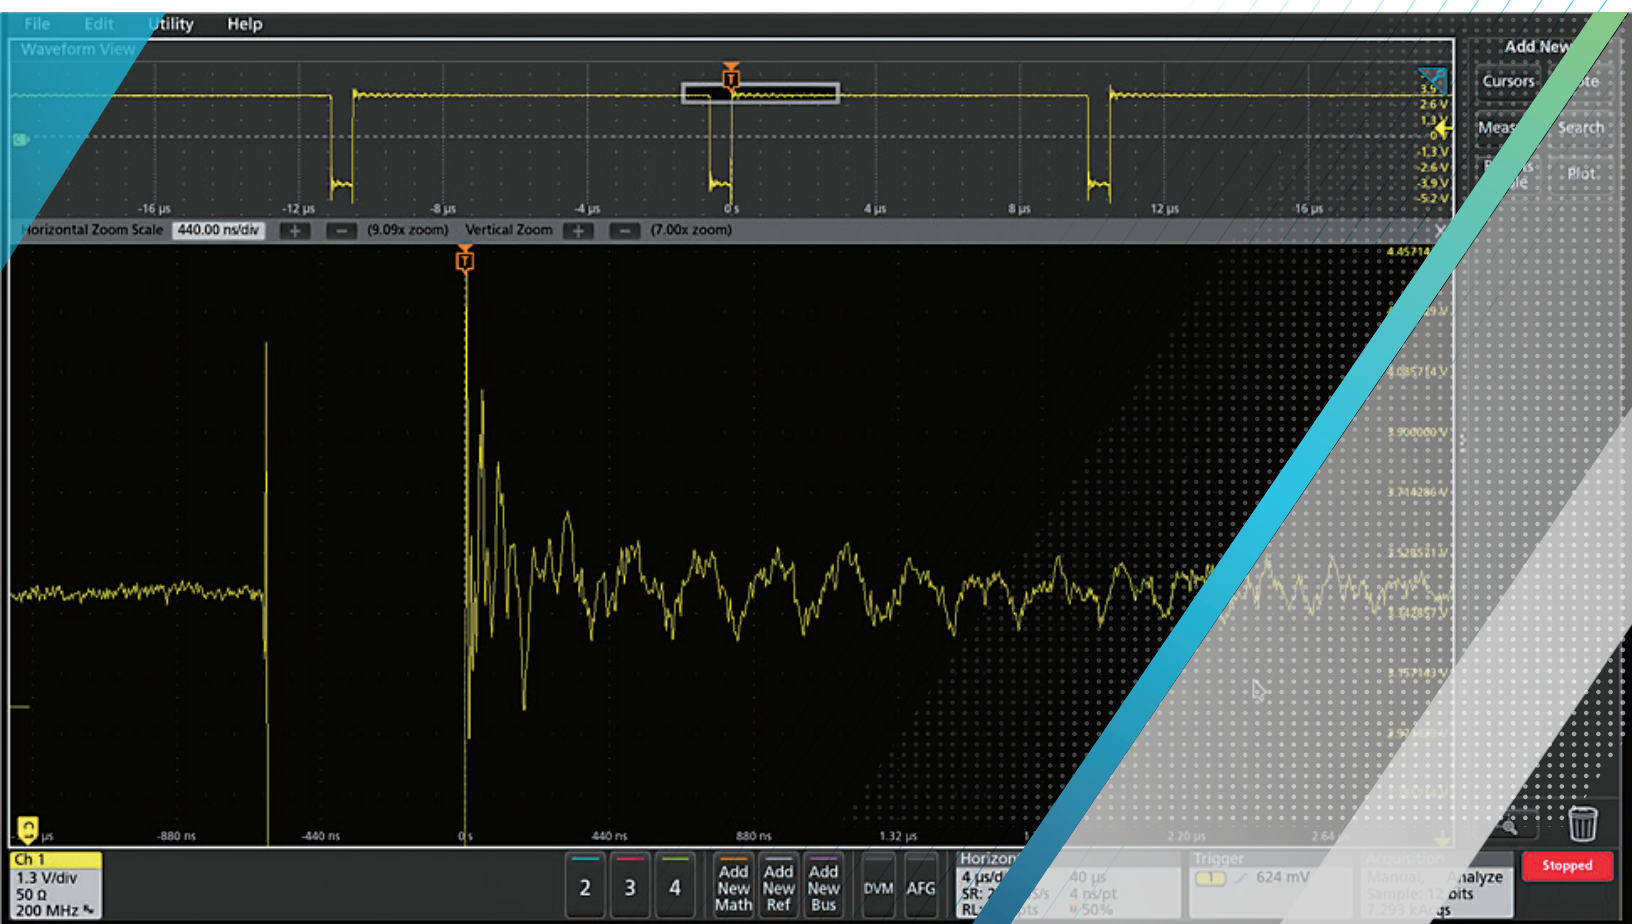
File Edit Utility Help

Waveform View

Add New

Cursors

Meas

Search

Plot

3.9 V
2.6 V
1.3 V
0
-1.3 V
-2.6 V
-3.9 V
-5.2 V

-16 µs -12 µs -8 µs -4 µs 0 s 4 µs 8 µs 12 µs 16 µs

Horizontal Zoom Scale 440.00 ns/div + − (9.09x zoom) Vertical Zoom + − (7.00x zoom)

4.457143 V
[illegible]
4.085714 V
3.900000 V
3.714286 V
3.528571 V
3.342857 V
3.157143 V
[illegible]

µs -880 ns -440 ns 0 s 440 ns 880 ns 1.32 µs 1 2.20 µs 2.64

Ch 1
1.3 V/div
50 Ω
200 MHz

2 3 4

Add New Math

Add New Ref

Add New Bus

DVM

AFG

Horizon
4 µs/d
SR: 2
RL:
40 µs
4 ns/pt
50%

Trigger
1 624 mV

Acquisition
Manual,
Sample: 12
Analyze
bits

Stopped